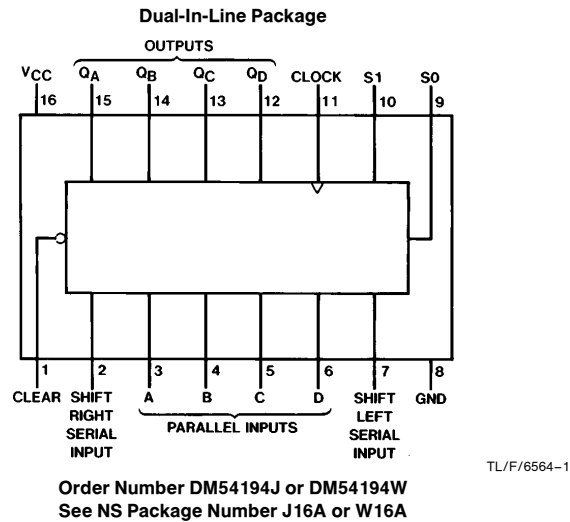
Dual-In-Line Package

OUTPUTS

$V_{CC}$ 16

$Q_A$ 15

$Q_B$ 14

$Q_C$ 13

$Q_D$ 12

CLOCK 11

S1 10

S0 9

1 CLEAR

2 SHIFT RIGHT SERIAL INPUT

3 A

4 B

5 C

6 D

PARALLEL INPUTS

7 SHIFT LEFT SERIAL INPUT

8 GND

TL/F/6564–1

Order Number DM54194J or DM54194W
See NS Package Number J16A or W16A